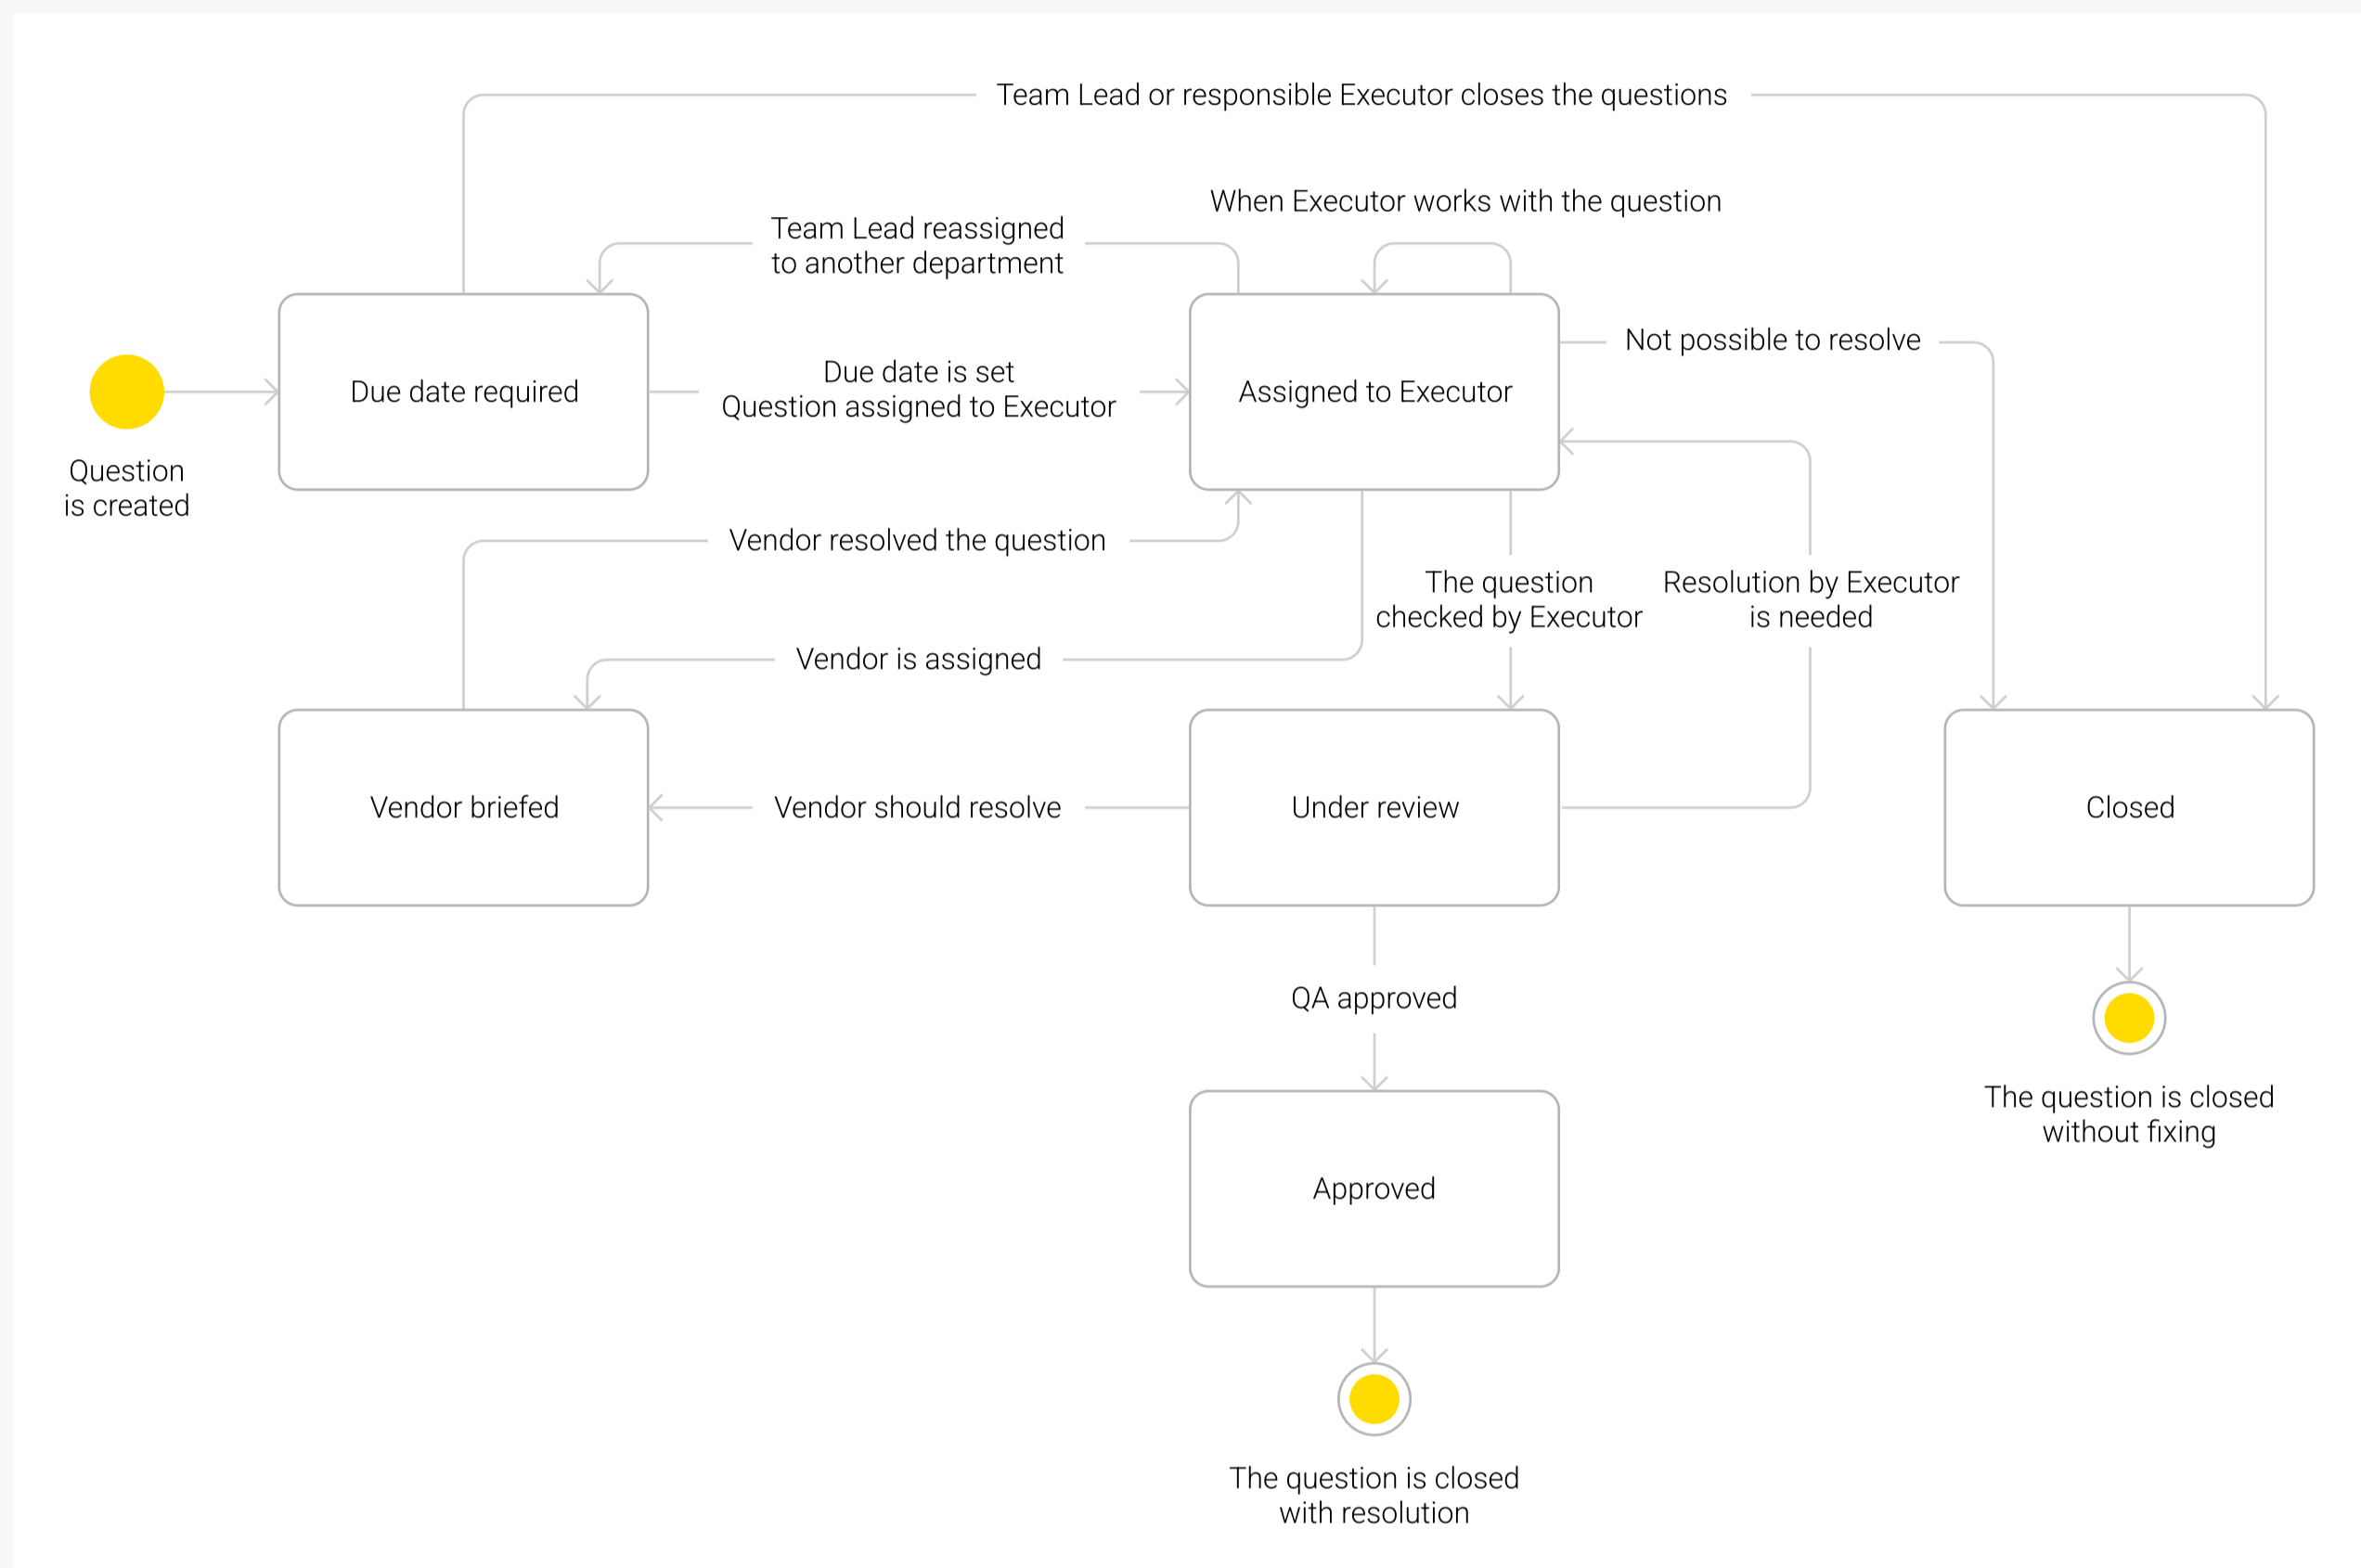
Team Lead or responsible Executor closes the questions

When Executor works with the question

Team Lead reassigned to another department

Question is created

Due date required

Due date is set
Question assigned to Executor

Assigned to Executor

Not possible to resolve

Vendor resolved the question

The question checked by Executor

Resolution by Executor is needed

Vendor is assigned

Vendor briefed

Vendor should resolve

Under review

Closed

QA approved

The question is closed without fixing

Approved

The question is closed with resolution